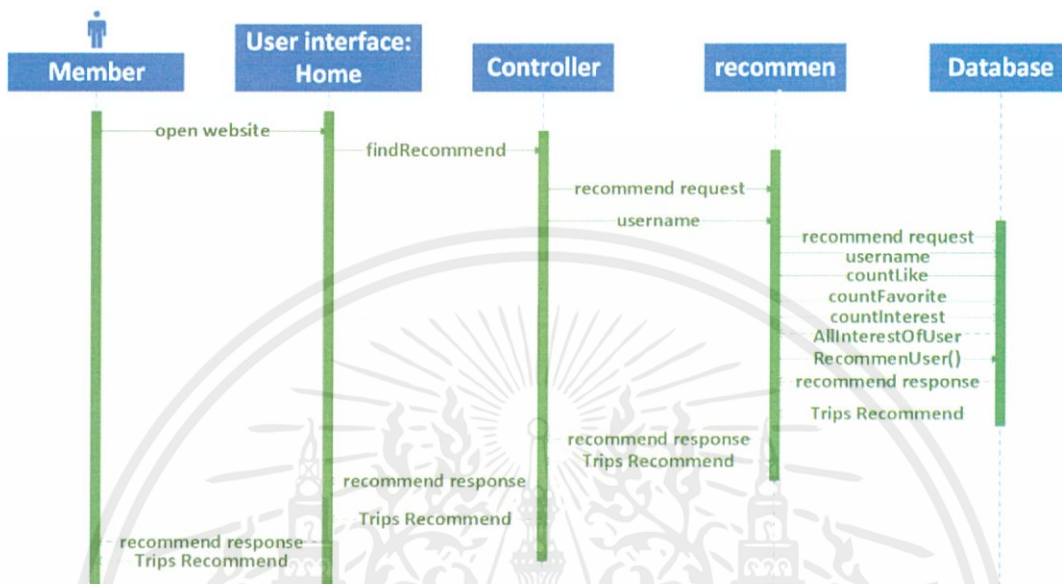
Member

User interface: Home

Controller

recommen

Database

open website

findRecommend

recommend request

username

recommend request

username

countLike

countFavorite

countInterest

AllInterestOfUser

RecommenUser()

recommend response

Trips Recommend

recommend response

Trips Recommend

recommend response

Trips Recommend

recommend response

Trips Recommend